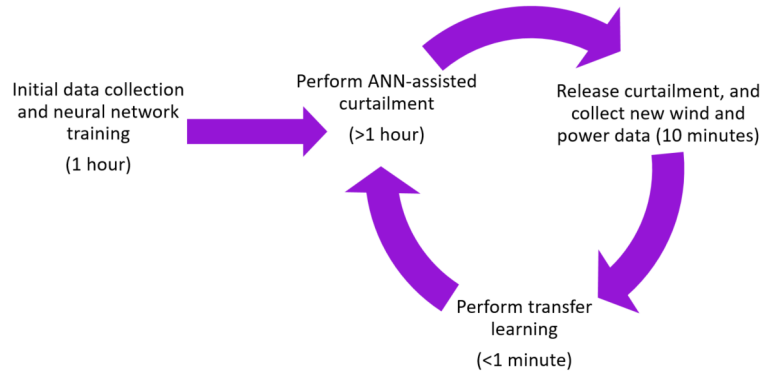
Initial data collection and neural network training

(1 hour)

Perform ANN-assisted curtailment

(>1 hour)

Release curtailment, and collect new wind and power data (10 minutes)

Perform transfer learning

(<1 minute)